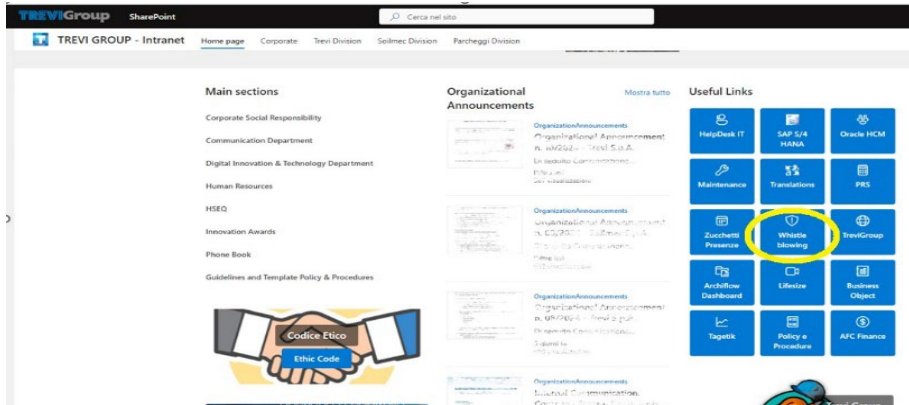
TREVIGroup SharePoint

Cerca nel sito

TREVI GROUP - Intranet

Home page Corporate Trevi Division Soilmec Division Parcheggi Division

Main sections

Corporate Social Responsibility

Communication Department

Digital Innovation & Technology Department

Human Resources

HSEQ

Innovation Awards

Phone Book

Guidelines and Template Policy & Procedures

Codice Etico

Ethic Code

Organizational Announcements

Mostra tutto

OrganizationAnnouncements

Organizational Announcement n. 09/2024 - Trevi S.p.A.

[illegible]

OrganizationAnnouncements

Organizational Announcement n. 05/2024 - Soilmec S.p.A.

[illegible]

OrganizationAnnouncements

Organizational Announcement n. 04/2024 - Trevi group

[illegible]

OrganizationAnnouncements

Internal Communication

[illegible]

Useful Links

HelpDesk IT

SAP S/4 HANA

Oracle HCM

Maintenance

Translations

PRS

Zucchetti Presenze

Whistle blowing

TreviGroup

Archiflow Dashboard

Lifesize

Business Object

Tagetik

Policy e Procedure

AFC Finance

Trevi Group